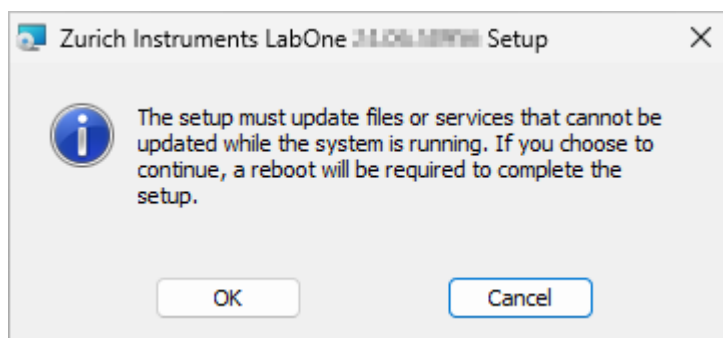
Zurich Instruments LabOne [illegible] Setup

×

The setup must update files or services that cannot be updated while the system is running. If you choose to continue, a reboot will be required to complete the setup.

OK

Cancel